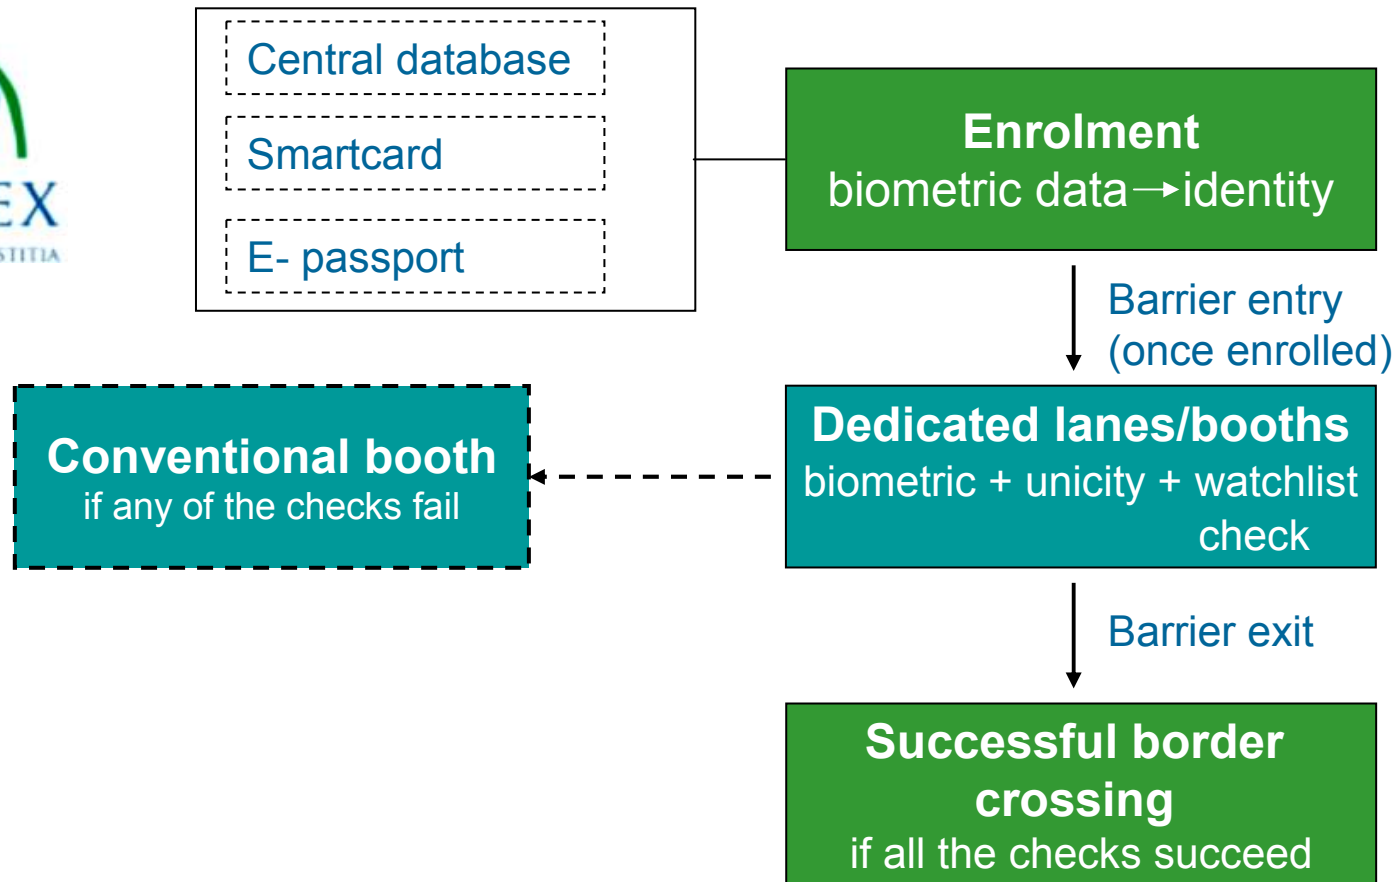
EX
STITIA

Central database

Smartcard

E- passport

Enrolment
biometric data→identity

Barrier entry (once enrolled)

Conventional booth
if any of the checks fail

Dedicated lanes/booths
biometric + unicity + watchlist check

Barrier exit

Successful border crossing
if all the checks succeed